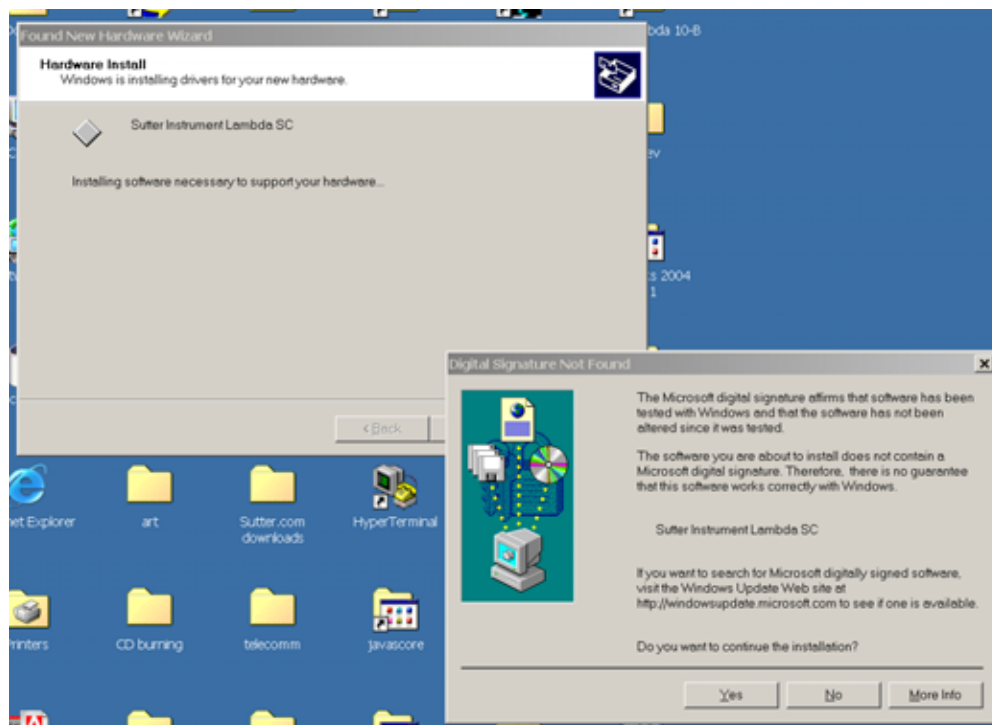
Found New Hardware Wizard

Hardware Install
Windows is installing drivers for your new hardware.

Sutter Instrument Lambda SC

Installing software necessary to support your hardware...

< Back

bda 10-B

ev

s 2004
1

net Explorer

art

Sutter.com downloads

HyperTerminal

Printers

CD burning

telecomm

javascore

Digital Signature Not Found

×

The Microsoft digital signature affirms that software has been tested with Windows and that the software has not been altered since it was tested.

The software you are about to install does not contain a Microsoft digital signature. Therefore, there is no guarantee that this software works correctly with Windows.

Sutter Instrument Lambda SC

If you want to search for Microsoft digitally signed software, visit the Windows Update Web site at http://windowsupdate.microsoft.com to see if one is available.

Do you want to continue the installation?

Yes

No

More Info